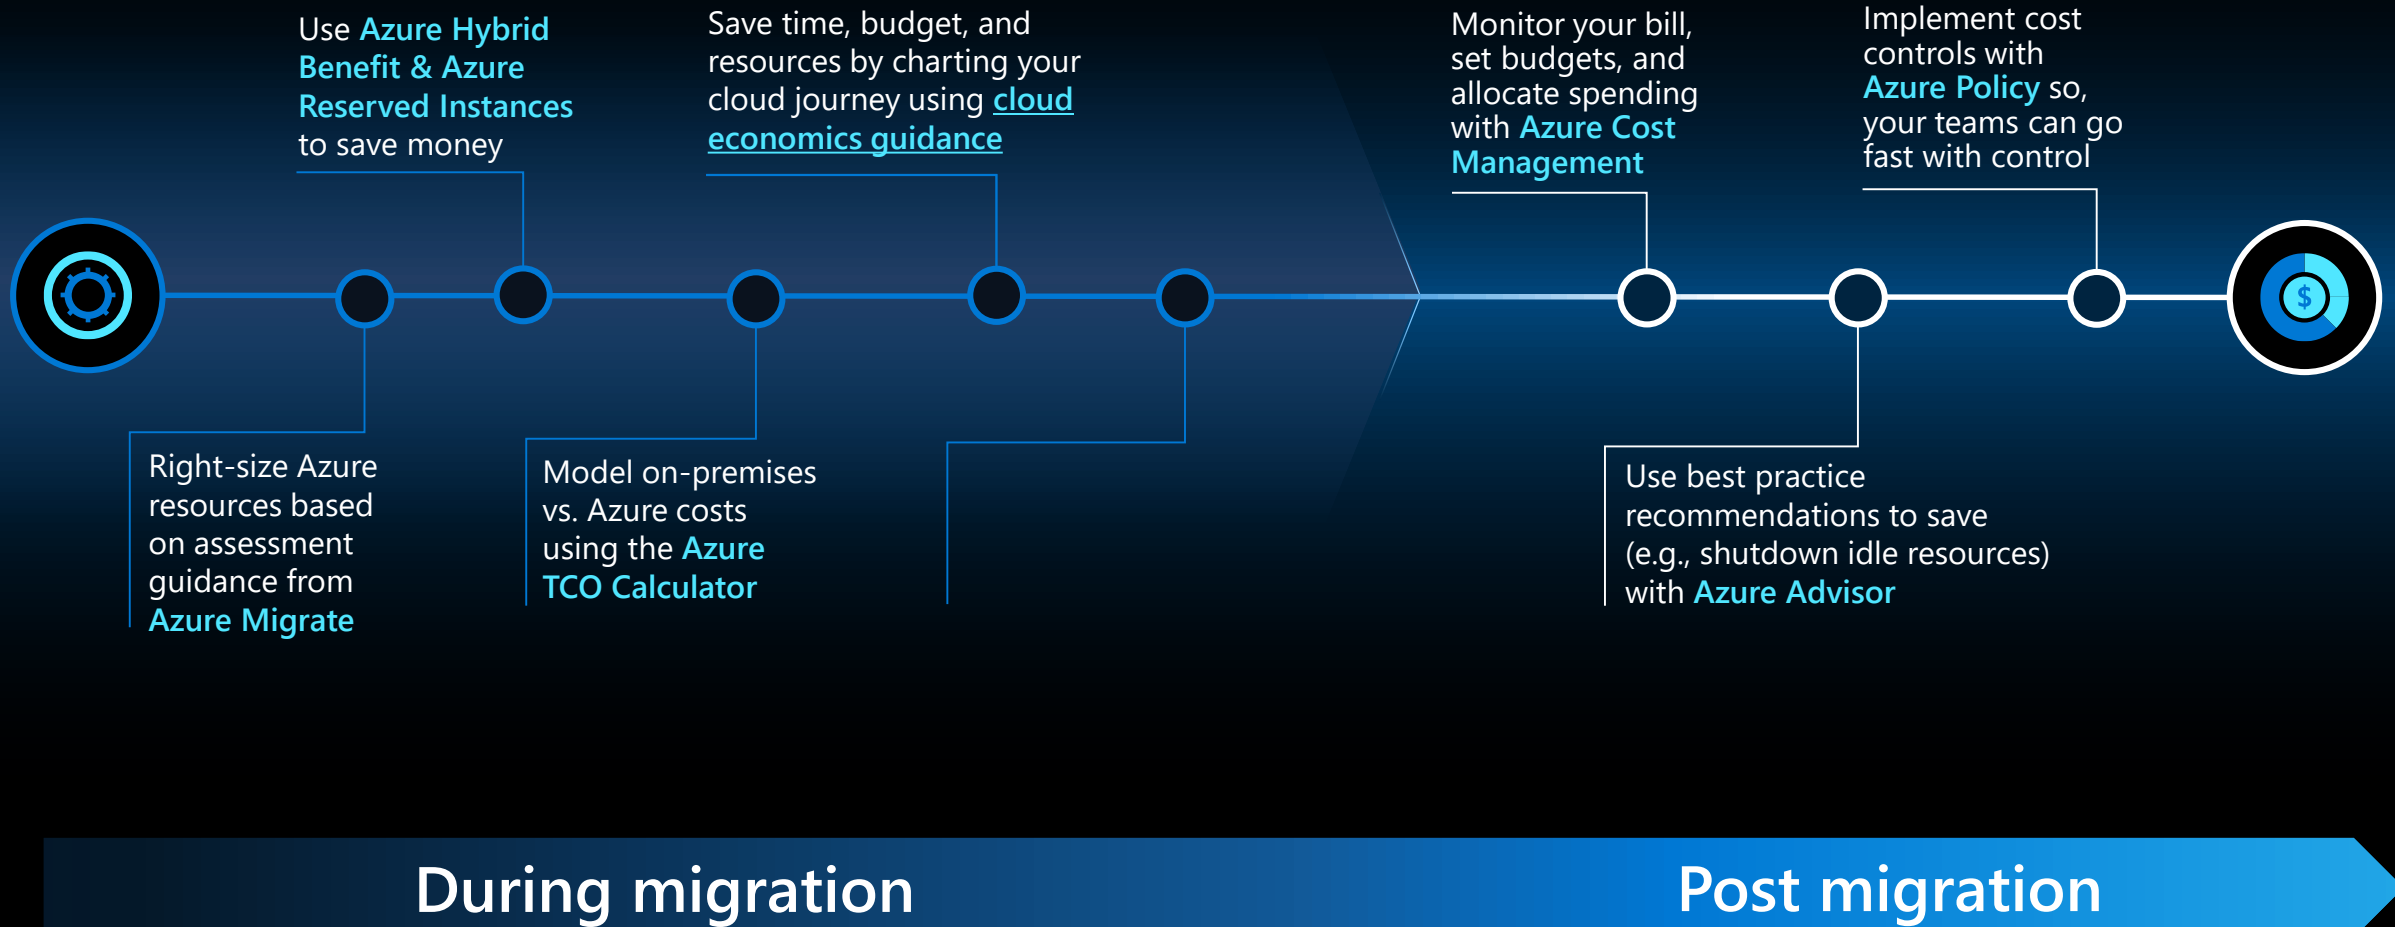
Use Azure Hybrid Benefit & Azure Reserved Instances to save money

Save time, budget, and resources by charting your cloud journey using cloud economics guidance

Monitor your bill, set budgets, and allocate spending with Azure Cost Management

Implement cost controls with Azure Policy so, your teams can go fast with control

$

Right-size Azure resources based on assessment guidance from Azure Migrate

Model on-premises vs. Azure costs using the Azure TCO Calculator

Use best practice recommendations to save (e.g., shutdown idle resources) with Azure Advisor

During migration

Post migration